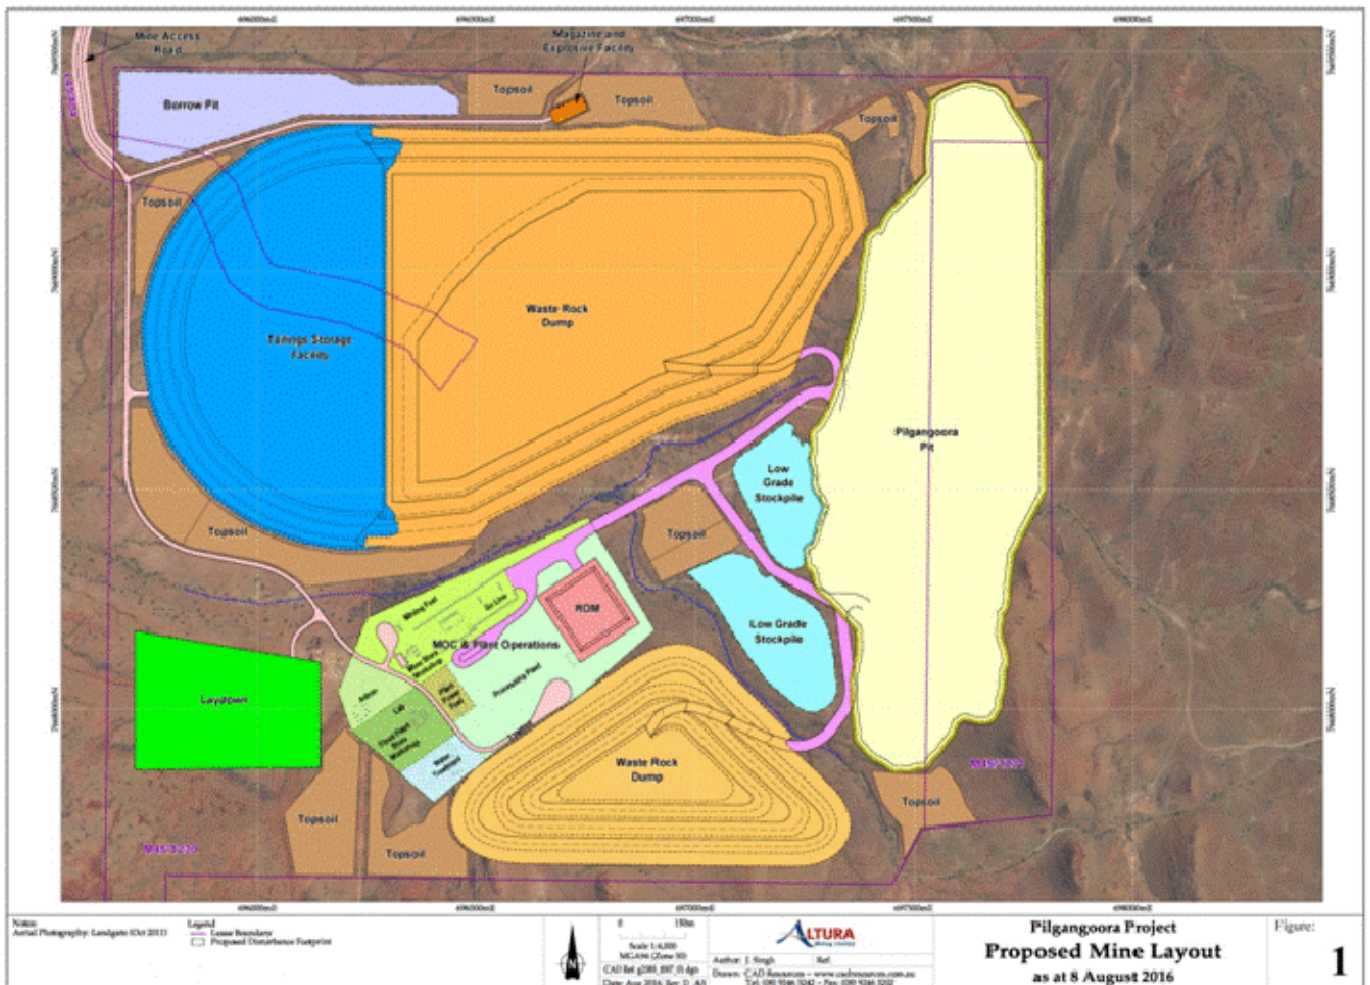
696000mE
696500mE
697000mE
697500mE
698000mE

Mine Access Road
Magazine and Explosive Facility
Borrow Pit
Topsoil
Topsoil
Topsoil
Topsoil
Tailings Storage Facility
Waste Rock Dump
Pilgangoora Pit
Low Grade Stockpile
Topsoil
Topsoil
Mining Fleet
Go Line
ROM
MOC & Plant Operations
Processing Plant
Laydown
Admin
Lab
Low Grade Stockpile
Waste Rock Dump
Topsoil
Topsoil
Topsoil
M45/1230
M45/1230
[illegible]

Notes:
Aerial Photography: Landgate (Oct 2011)
Legend
Lease Boundary
Proposed Disturbance Footprint

0 150m
Scale 1:6,000
MGA94 (Zone 50)
CAD Ref: g2003_007_01.dgn
Date: Aug 2016 Rev: D AD

ALTURA Mining Limited
Author: J. Singh Ref:
Drawn: CAD Resources ~ www.cadresources.com.au
Tel: (08) 9246 3242 ~ Fax: (08) 9246 3202

Pilgangoora Project
Proposed Mine Layout
as at 8 August 2016

Figure:
1